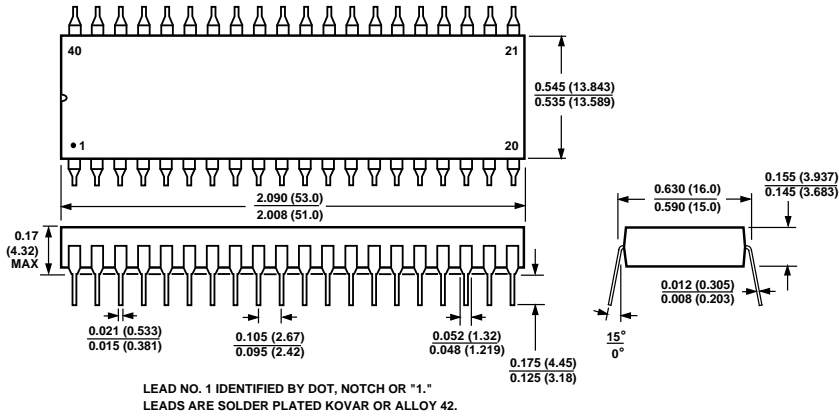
40
21
0.545 (13.843)
0.535 (13.589)
1
20
2.090 (53.0)
2.008 (51.0)
0.17 (4.32) MAX
0.021 (0.533)
0.015 (0.381)
0.105 (2.67)
0.095 (2.42)
0.052 (1.32)
0.048 (1.219)
0.175 (4.45)
0.125 (3.18)
0.630 (16.0)
0.590 (15.0)
0.155 (3.937)
0.145 (3.683)
0.012 (0.305)
0.008 (0.203)
15°
0°

LEAD NO. 1 IDENTIFIED BY DOT, NOTCH OR "1."
LEADS ARE SOLDER PLATED KOVAR OR ALLOY 42.